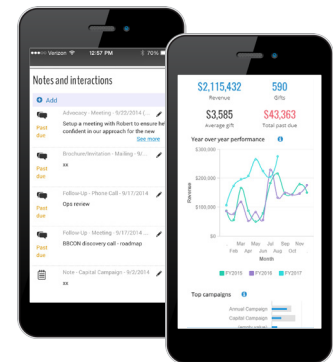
••••○ Verizon 12:57 PM 70%

Notes and interactions

Add

Advocacy - Meeting - 9/22/2014 (

Past due

Setup a meeting with Robert to ensure he confident in our approach for the new

See more

Brochure/Invitation - Mailing - 9/

Past due

xx

Follow-Up - Phone Call - 9/17/2014

Past due

Ops review

Follow-Up - Meeting - 9/17/2014

Past due

BBCON discovery call - roadmap

Note - Capital Campaign - 9/2/2014

xx

$2,115,432
Revenue

590
Gifts

$3,585
Average gift

$43,363
Total past due

Year over year performance

$300,000

$200,000

$100,000

$0

Revenue

Mar Apr May Jun Jul Aug Sep

Month

FY2015 FY2016 FY2017

Top campaigns

Annual Campaign

Capital Campaign

Annual Campaign